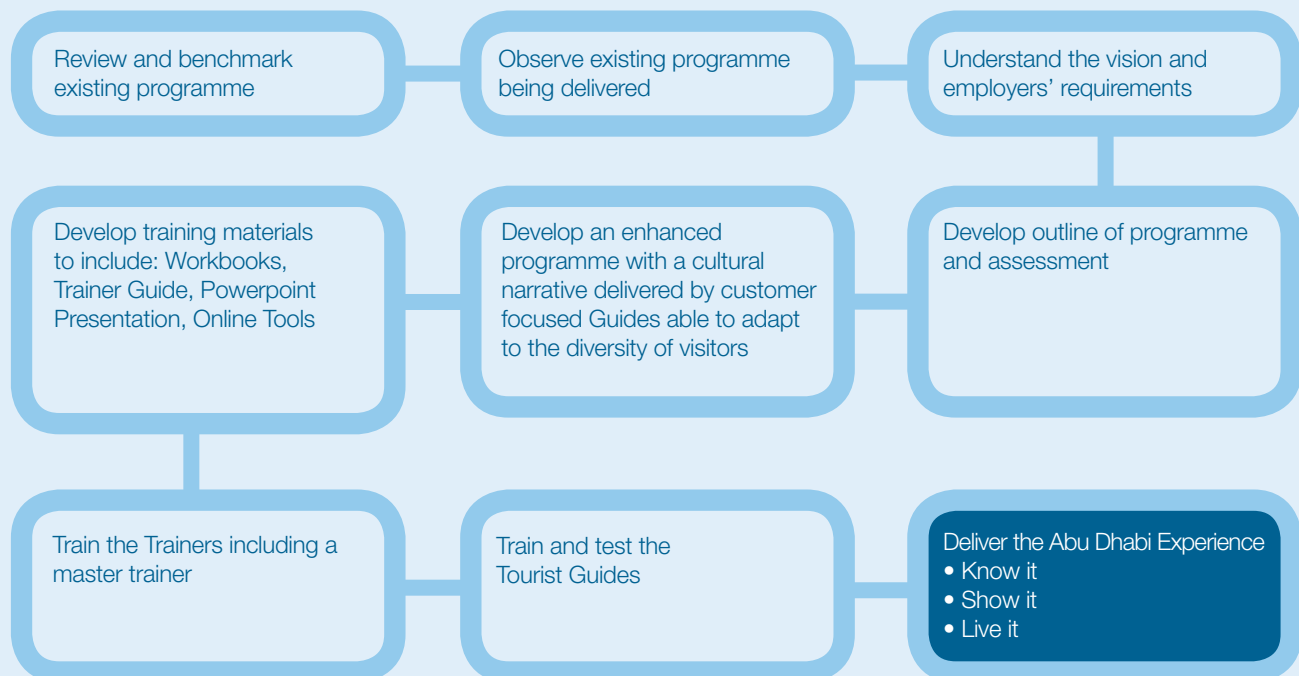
Review and benchmark existing programme

Observe existing programme being delivered

Understand the vision and employers' requirements

Develop outline of programme and assessment

Develop an enhanced programme with a cultural narrative delivered by customer focused Guides able to adapt to the diversity of visitors

Develop training materials to include: Workbooks, Trainer Guide, Powerpoint Presentation, Online Tools

Train the Trainers including a master trainer

Train and test the Tourist Guides

Deliver the Abu Dhabi Experience
• Know it
• Show it
• Live it